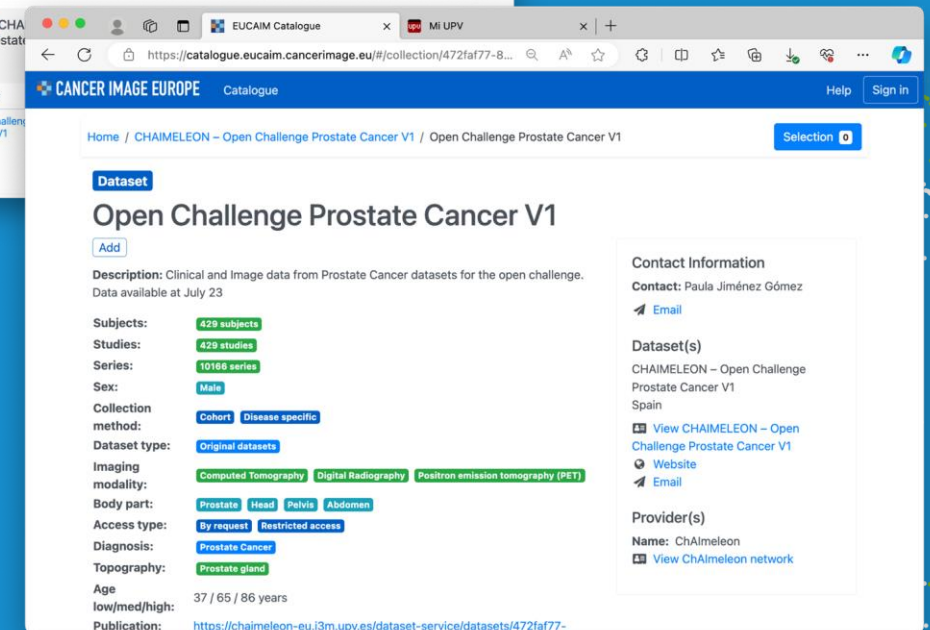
CHA
state

allen
V1

EUCAIM Catalogue ×
Mi UPV ×
+

https://catalogue.eucaim.cancerimage.eu/#/collection/472faf77-8...

CANCER IMAGE EUROPE Catalogue Help Sign in

Home / CHAIMELEON – Open Challenge Prostate Cancer V1 / Open Challenge Prostate Cancer V1

Selection 0

Dataset

Open Challenge Prostate Cancer V1

Add

**Description:** Clinical and Image data from Prostate Cancer datasets for the open challenge. Data available at July 23

| | |
|---|---|
| Subjects: | 429 subjects |
| Studies: | 429 studies |
| Series: | 10166 series |
| Sex: | Male |
| Collection method: | Cohort Disease specific |
| Dataset type: | Original datasets |
| Imaging modality: | Computed Tomography Digital Radiography Positron emission tomography (PET) |
| Body part: | Prostate Head Pelvis Abdomen |
| Access type: | By request Restricted access |
| Diagnosis: | Prostate Cancer |
| Topography: | Prostate gland |
| Age low/med/high: | 37 / 65 / 86 years |
| Publication: | https://chaimeleon-eu.i3m.upv.es/dataset-service/datasets/472faf77- |

Contact Information
**Contact:** Paula Jiménez Gómez
Email

Dataset(s)
CHAIMELEON – Open Challenge Prostate Cancer V1
Spain
View CHAIMELEON – Open Challenge Prostate Cancer V1
Website
Email

Provider(s)
**Name:** ChAImeleon
View ChAImeleon network